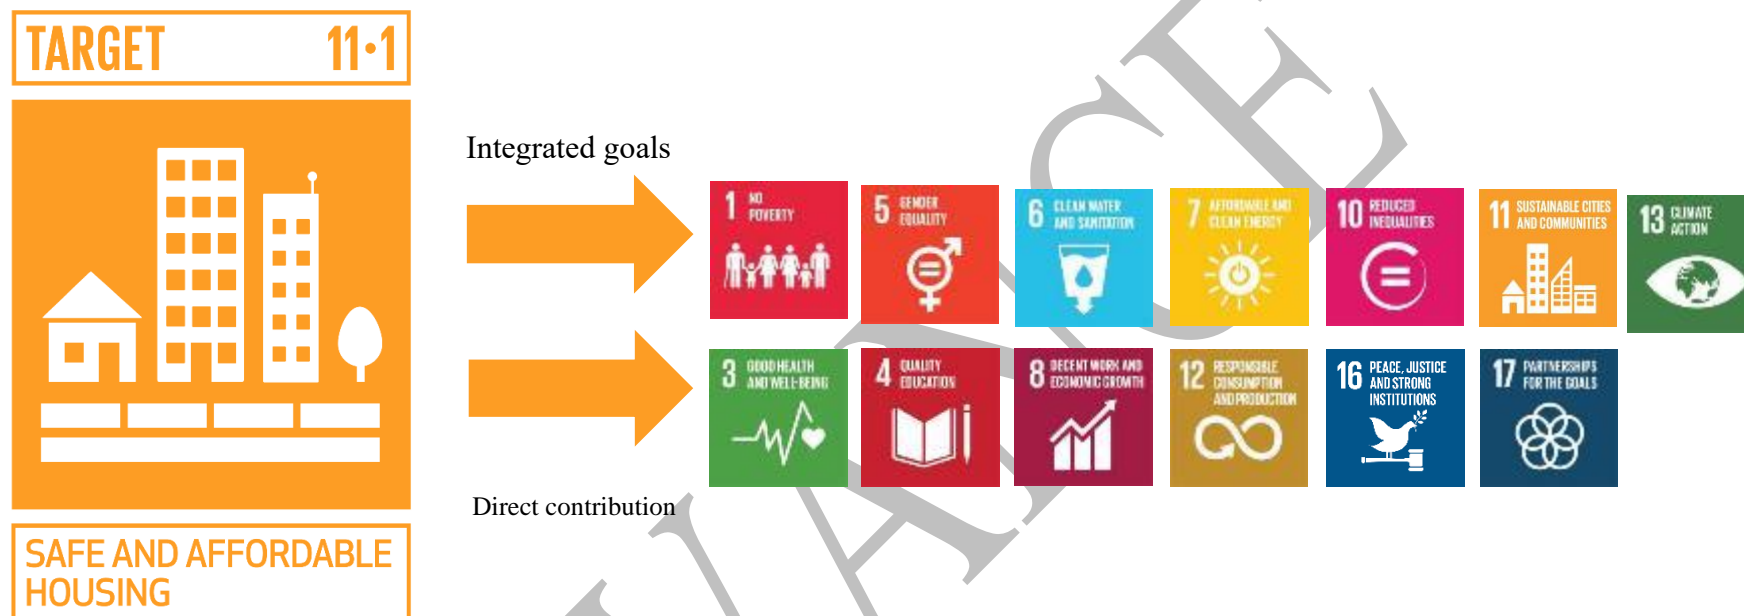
TARGET 11•1

SAFE AND AFFORDABLE HOUSING

Integrated goals

1 NO POVERTY

5 GENDER EQUALITY

6 CLEAN WATER AND SANITATION

7 AFFORDABLE AND CLEAN ENERGY

10 REDUCED INEQUALITIES

11 SUSTAINABLE CITIES AND COMMUNITIES

13 CLIMATE ACTION

3 GOOD HEALTH AND WELL-BEING

4 QUALITY EDUCATION

8 DECENT WORK AND ECONOMIC GROWTH

12 RESPONSIBLE CONSUMPTION AND PRODUCTION

16 PEACE, JUSTICE AND STRONG INSTITUTIONS

17 PARTNERSHIPS FOR THE GOALS

Direct contribution